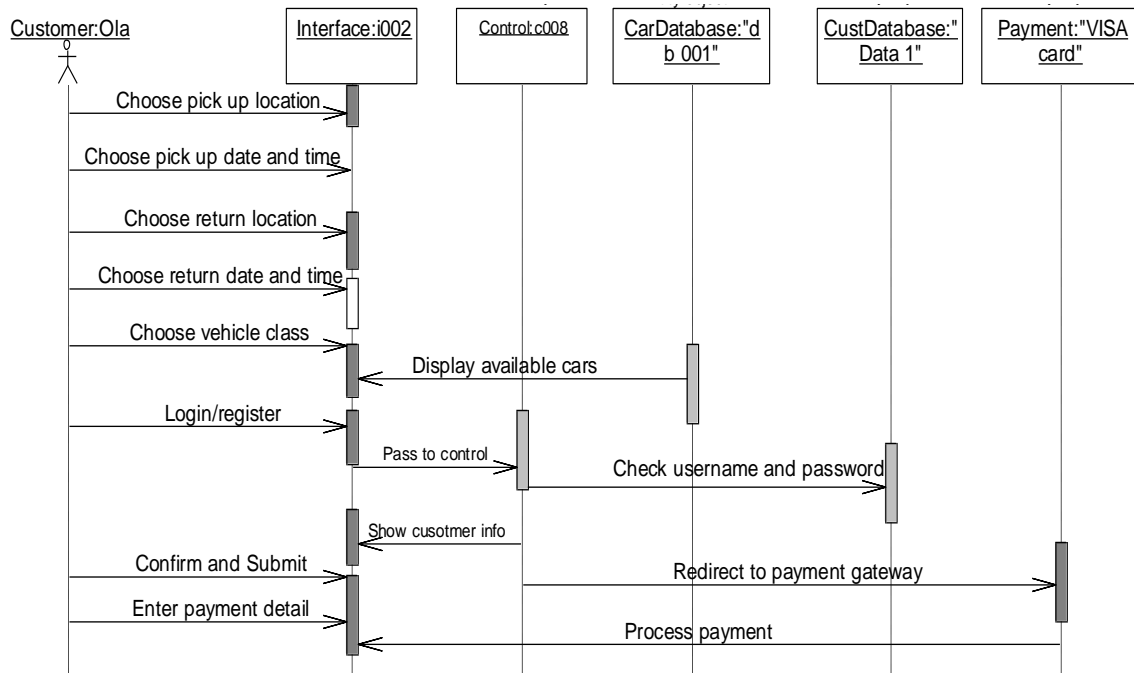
Customer:Ola

Interface:i002

Control:c008

CarDatabase:"db 001"

CustDatabase:"Data 1"

Payment:"VISA card"

Choose pick up location

Choose pick up date and time

Choose return location

Choose return date and time

Choose vehicle class

Display available cars

Login/register

Pass to control

Check username and password

Show cusotmer info

Confirm and Submit

Redirect to payment gateway

Enter payment detail

Process payment